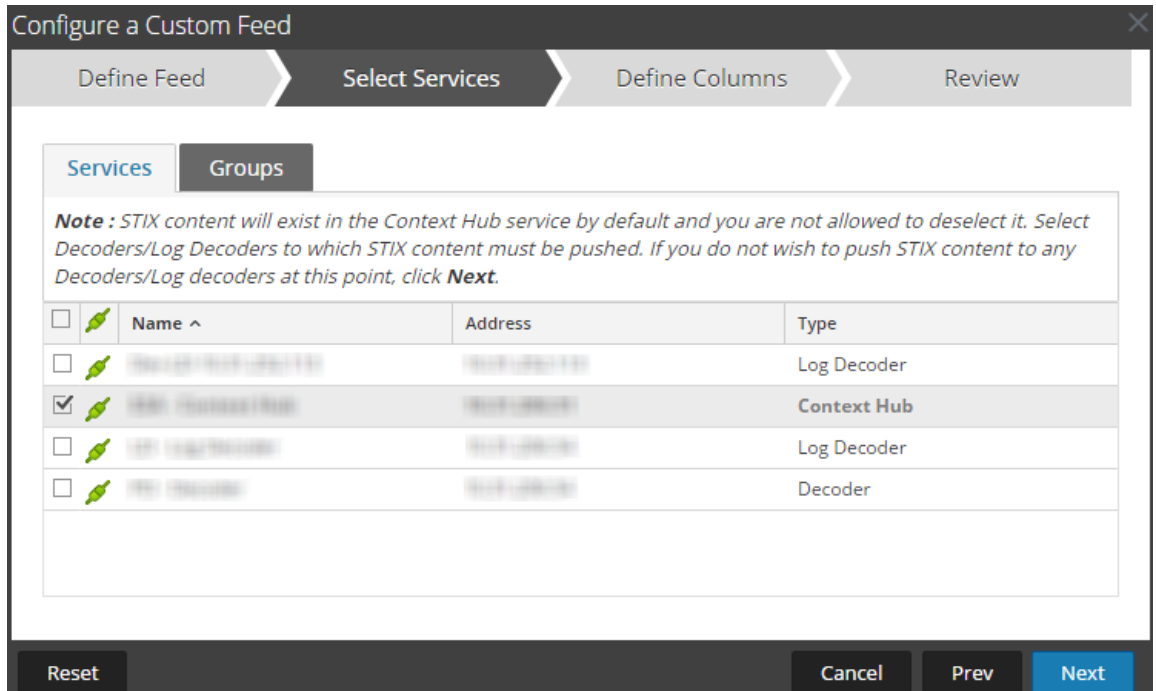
Configure a Custom Feed

Define Feed

Select Services

Define Columns

Review

Services

Groups

**Note :** *STIX content will exist in the Context Hub service by default and you are not allowed to deselect it. Select Decoders/Log Decoders to which STIX content must be pushed. If you do not wish to push STIX content to any Decoders/Log decoders at this point, click* ***Next****.*

| | | Name ^ | Address | Type |
|---|---|---|---|---|
| ☐ | | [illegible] | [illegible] | Log Decoder |
| ☑ | | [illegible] | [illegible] | Context Hub |
| ☐ | | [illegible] | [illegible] | Log Decoder |
| ☐ | | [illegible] | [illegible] | Decoder |

Reset

Cancel

Prev

Next